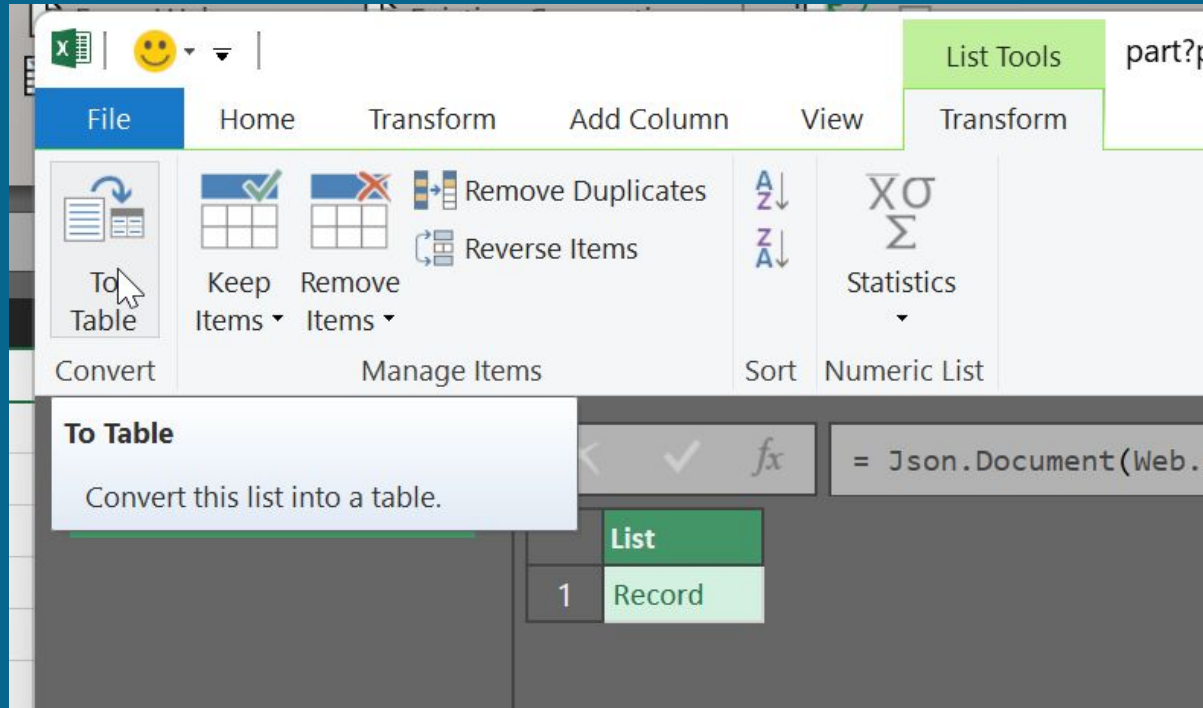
List Tools

part?p

File

Home

Transform

Add Column

View

Transform

To Table

Keep Items

Remove Items

Remove Duplicates

Reverse Items

Statistics

Convert

Manage Items

Sort

Numeric List

To Table

Convert this list into a table.

$fx$

= Json.Document(Web.

| | List |
|---|---|
| 1 | Record |